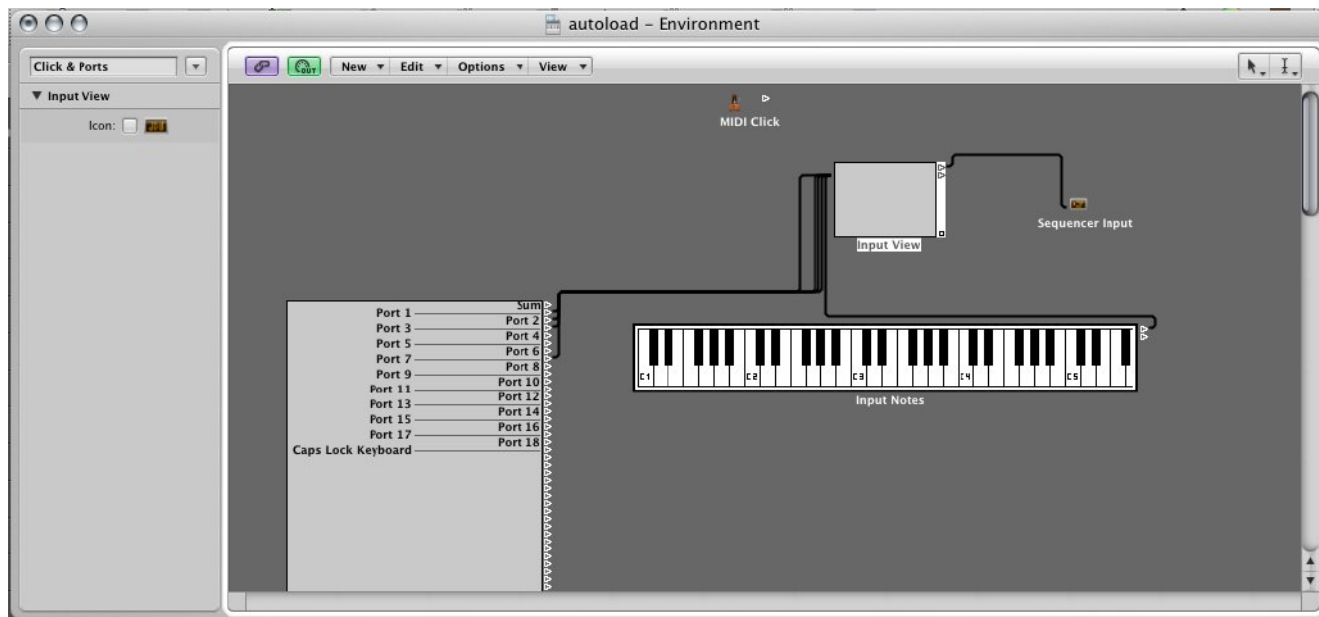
autoload - Environment

Click & Ports

▼ Input View

Icon:

OUT

New ▾ Edit ▾ Options ▾ View ▾

MIDI Click

Input View

Sequencer Input

Sum
Port 1
Port 2
Port 3
Port 4
Port 5
Port 6
Port 7
Port 8
Port 9
Port 10
Port 11
Port 12
Port 13
Port 14
Port 15
Port 16
Port 17
Port 18
Caps Lock Keyboard

C1 C2 C3 C4 C5

Input Notes